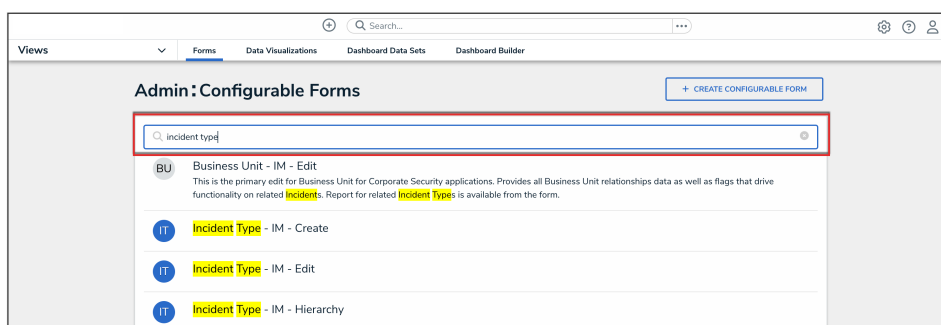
Search...

Views

Forms Data Visualizations Dashboard Data Sets Dashboard Builder

Admin: Configurable Forms

+ CREATE CONFIGURABLE FORM

incident type

BU Business Unit - IM - Edit
This is the primary edit for Business Unit for Corporate Security applications. Provides all Business Unit relationships data as well as flags that drive functionality on related Incidents. Report for related Incident Types is available from the form.

IT Incident Type - IM - Create

IT Incident Type - IM - Edit

IT Incident Type - IM - Hierarchy